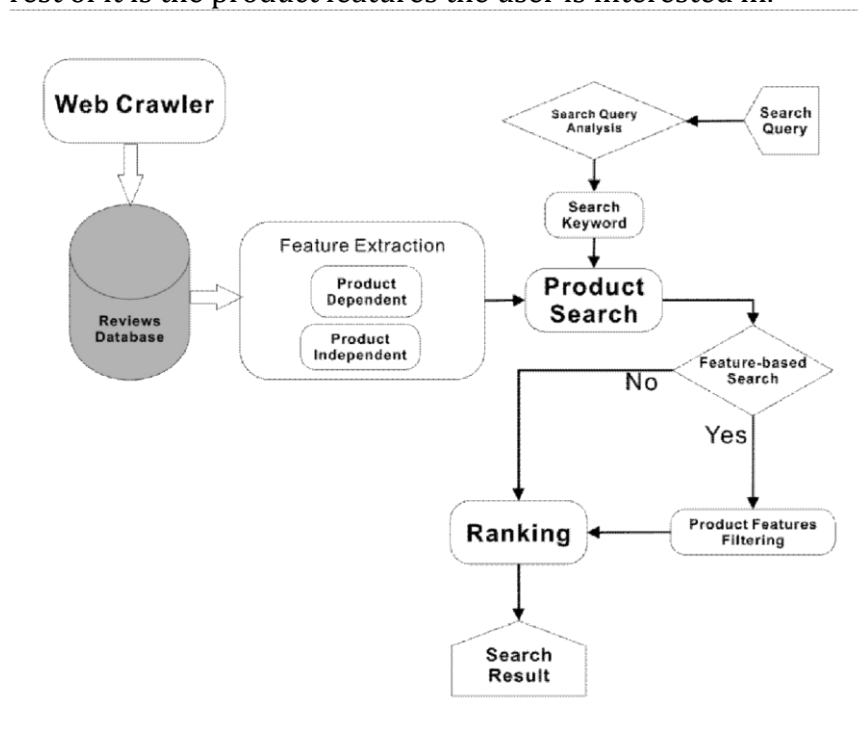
rest of it is the product features the user is interested in.

Web Crawler

Reviews Database

Feature Extraction

Product Dependent

Product Independent

Search Query Analysis

Search Query

Search Keyword

Product Search

Feature-based Search

No

Yes

Ranking

Product Features Filtering

Search Result